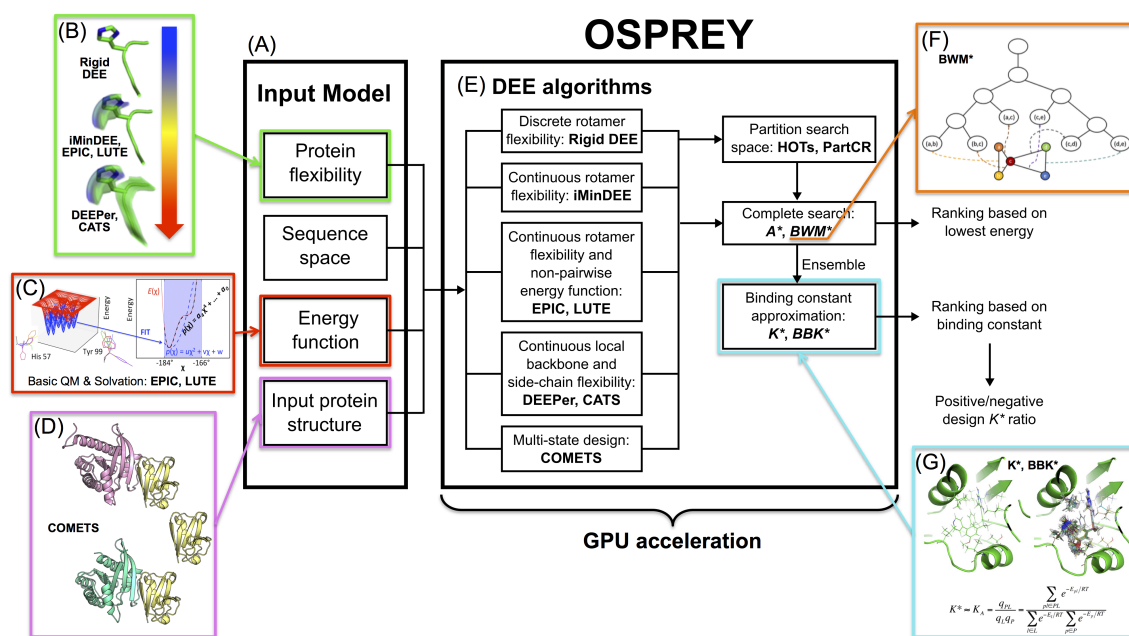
OSPREY

(A)

Input Model

Protein flexibility

Sequence space

Energy function

Input protein structure

(B)

Rigid DEE

iMinDEE, EPIC, LUTE

DEEPer, CATS

(C)

Energy

$E(\chi)$

Energy

FIT

$p(\chi) = a_2\chi^2 + ... + a_0$

$p(\chi) = u\chi^2 + v\chi + w$

His 57

Tyr 99

$-184°$ $\chi$ $-166°$

Basic QM & Solvation: EPIC, LUTE

(D)

COMETS

(E) DEE algorithms

Discrete rotamer flexibility: Rigid DEE

Continuous rotamer flexibility: iMinDEE

Continuous rotamer flexibility and non-pairwise energy function: EPIC, LUTE

Continuous local backbone and side-chain flexibility: DEEPer, CATS

Multi-state design: COMETS

Partition search space: HOTs, PartCR

Complete search: A*, BWM*

Ensemble

Binding constant approximation: K*, BBK*

GPU acceleration

Ranking based on lowest energy

Ranking based on binding constant

Positive/negative design $K^*$ ratio

(F)

BWM*

{a,b} {b,c} {a,c} {c,e} {c,d} {d,e}

(G)

K*, BBK*

$K^* = K_A = \frac{q_{PL}}{q_L q_P} = \frac{\sum_{p \in PL} e^{-E_p/RT}}{\sum_{l \in L} e^{-E_l/RT} \sum_{p \in P} e^{-E_p/RT}}$